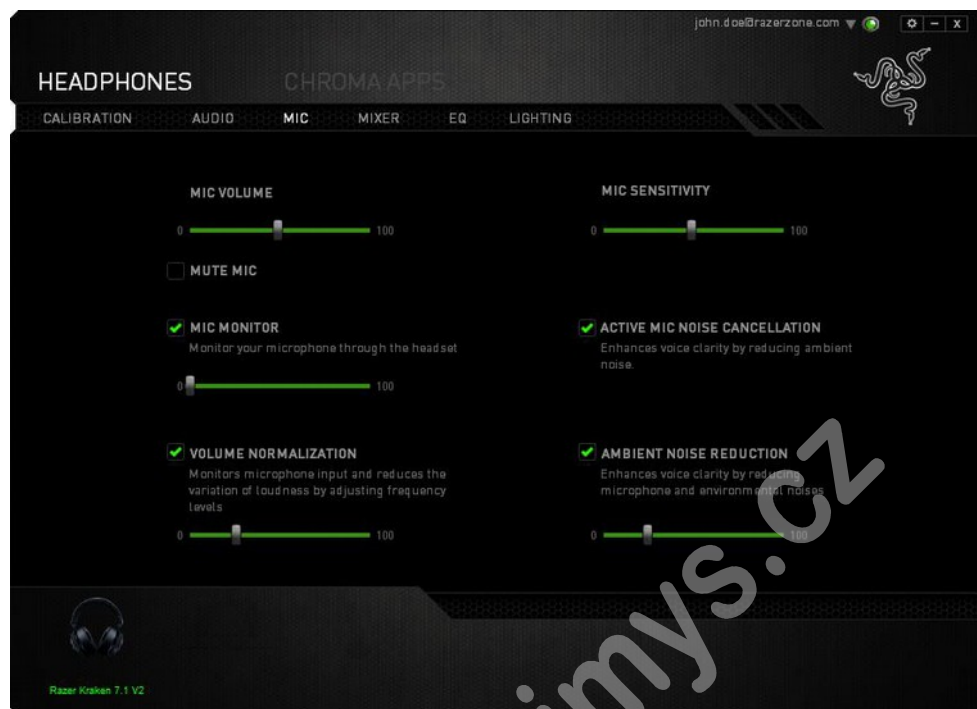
john.doe@razerzone.com

HEADPHONES CHROMA APPS

CALIBRATION AUDIO MIC MIXER EQ LIGHTING

MIC VOLUME

0 100

MUTE MIC

MIC SENSITIVITY

0 100

MIC MONITOR
Monitor your microphone through the headset

0 100

ACTIVE MIC NOISE CANCELLATION
Enhances voice clarity by reducing ambient noise.

VOLUME NORMALIZATION
Monitors microphone input and reduces the variation of loudness by adjusting frequency levels

0 100

AMBIENT NOISE REDUCTION
Enhances voice clarity by reducing microphone and environmental noises

0 100

Razer Kraken 7.1 V2

mys.cz